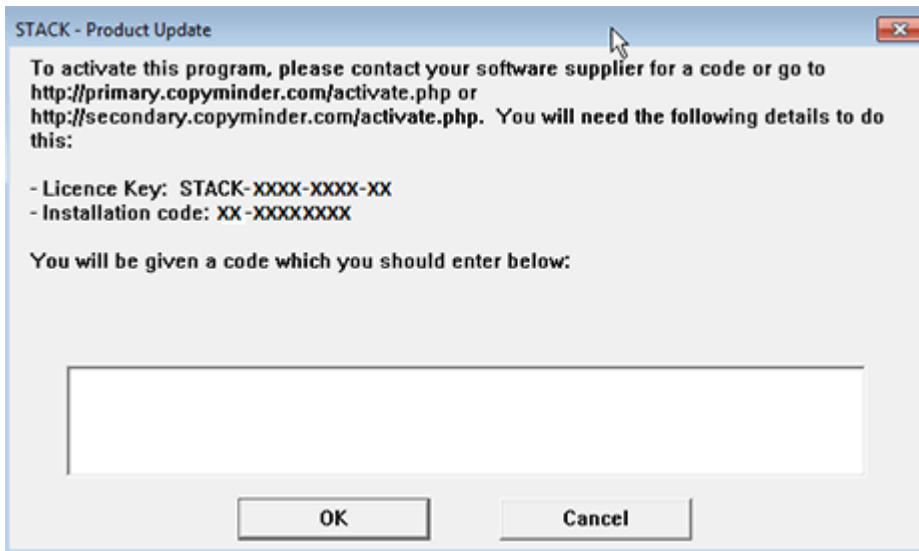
STACK - Product Update

To activate this program, please contact your software supplier for a code or go to http://primary.copyminder.com/activate.php or http://secondary.copyminder.com/activate.php. You will need the following details to do this:

- Licence Key: STACK-XXXX-XXXX-XX
- Installation code: XX-XXXXXXXX

You will be given a code which you should enter below:

OK

Cancel